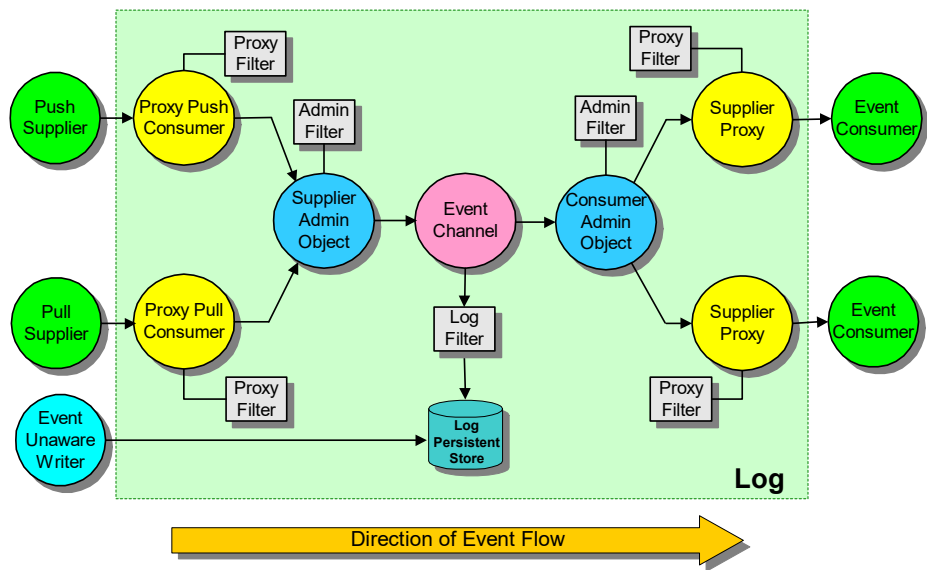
Push Supplier

Proxy Filter

Proxy Push Consumer

Admin Filter

Supplier Admin Object

Event Channel

Admin Filter

Consumer Admin Object

Proxy Filter

Supplier Proxy

Event Consumer

Pull Supplier

Proxy Pull Consumer

Log Filter

Supplier Proxy

Event Consumer

Proxy Filter

Proxy Filter

Event Unaware Writer

Log Persistent Store

Log

Direction of Event Flow